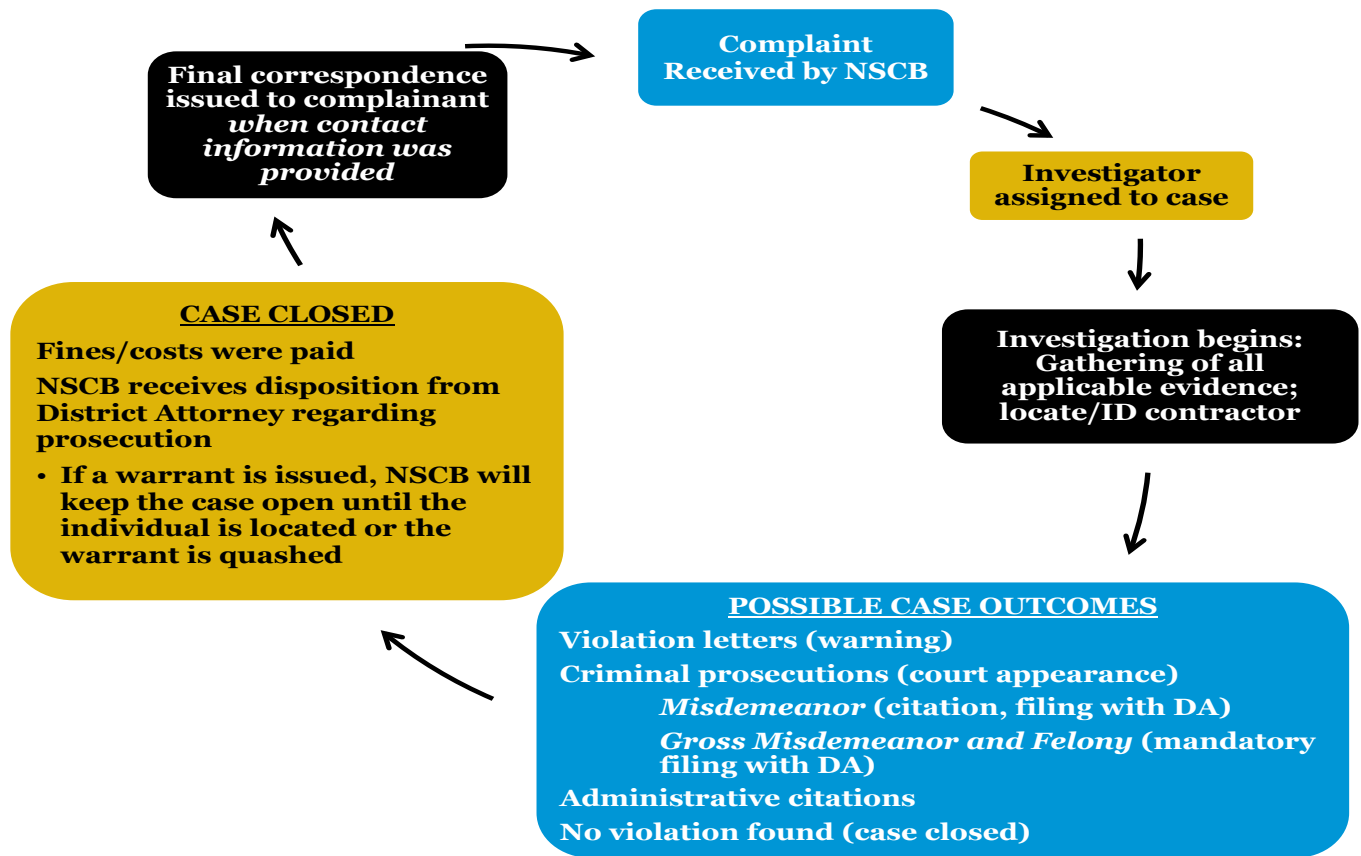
Complaint Received by NSCB

Investigator assigned to case

Investigation begins: Gathering of all applicable evidence; locate/ID contractor

POSSIBLE CASE OUTCOMES

Violation letters (warning)

Criminal prosecutions (court appearance)

*Misdemeanor* (citation, filing with DA)

*Gross Misdemeanor and Felony* (mandatory filing with DA)

Administrative citations

No violation found (case closed)

CASE CLOSED

Fines/costs were paid

NSCB receives disposition from District Attorney regarding prosecution

• If a warrant is issued, NSCB will keep the case open until the individual is located or the warrant is quashed

Final correspondence issued to complainant *when contact information was provided*